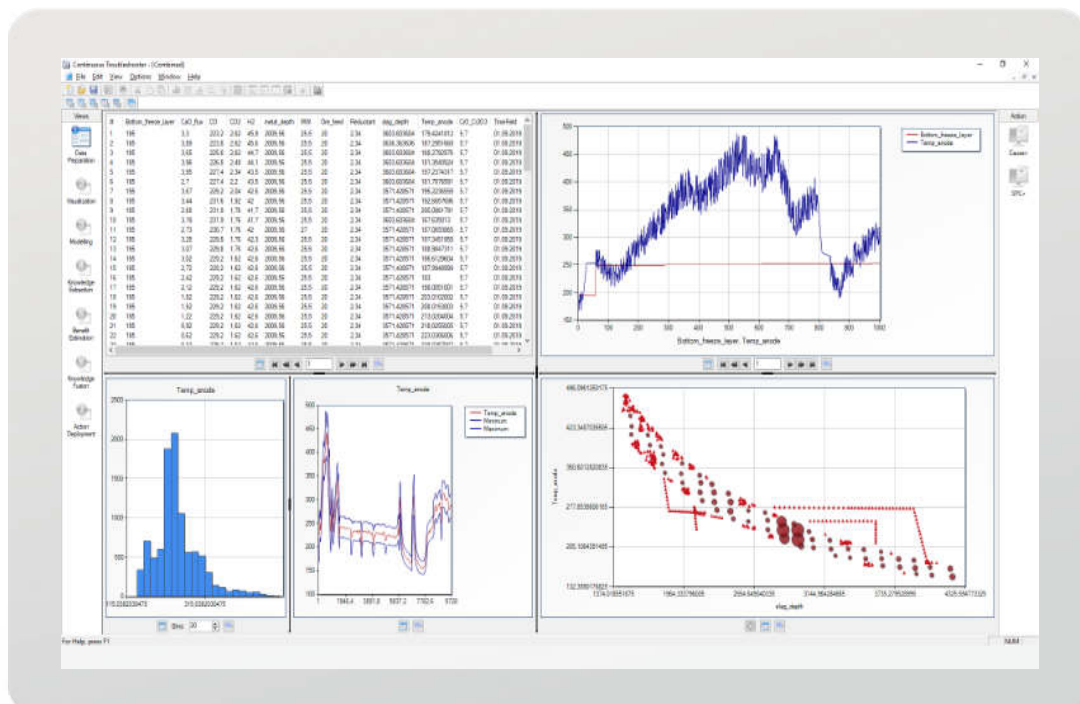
Continuous Troubleshooter - [Combined]

File Edit View Options Window Help

Views

Data Preparation

Visualization

Modeling

Knowledge Extraction

Benefit Estimation

Knowledge Fusion

Action Deployment

| # | Bottom_freeze_layer | CaO_flux | CO | CO2 | H2 | metal_depth | RRR | Ore_feed | Reductant | slag_depth | Temp_anode | CaO_Cl2O3 | TimeField |
|---|---|---|---|---|---|---|---|---|---|---|---|---|---|
| 1 | 195 | 3.3 | 223.2 | 2.62 | 45.8 | 2006.56 | 25.5 | 20 | 2.34 | 3603.603604 | 179.4241612 | 5.7 | 01.09.2019 |
| 2 | 195 | 3.59 | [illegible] | 2.62 | 45.8 | 2006.56 | 25.5 | 20 | 2.34 | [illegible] | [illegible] | 5.7 | 01.09.2019 |
| 3 | 195 | 3.65 | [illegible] | 2.62 | 44.7 | 2006.56 | 25.5 | 20 | 2.34 | 3603.603604 | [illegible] | 5.7 | 01.09.2019 |
| 4 | 195 | 3.56 | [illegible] | 2.49 | 46.1 | 2006.56 | 25.5 | 20 | 2.34 | 3603.603604 | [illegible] | 5.7 | 01.09.2019 |
| 5 | 195 | 3.55 | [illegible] | 2.36 | 43.5 | 2006.56 | 25.5 | 20 | 2.34 | 3603.603604 | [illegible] | 5.7 | 01.09.2019 |
| 6 | 195 | 3.7 | 221.4 | 2.2 | 43.5 | 2006.56 | 25.5 | 20 | 2.34 | 3603.603604 | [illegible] | 5.7 | 01.09.2019 |
| 7 | 195 | 3.67 | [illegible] | 2.34 | 42.6 | 2006.56 | 25.5 | 20 | 2.34 | 3571.428571 | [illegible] | 5.7 | 01.09.2019 |
| 8 | 195 | 3.44 | 231.6 | 1.92 | 42 | 2006.56 | 25.5 | 20 | 2.34 | 3571.428571 | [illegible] | 5.7 | 01.09.2019 |
| 9 | 195 | 2.68 | 231.6 | 1.76 | 41.7 | 2006.56 | 25.5 | 20 | 2.34 | 3571.428571 | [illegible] | 5.7 | 01.09.2019 |
| 10 | 195 | 3.16 | 231.6 | 1.76 | 41.7 | 2006.56 | 25.5 | 20 | 2.34 | 3603.603604 | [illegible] | 5.7 | 01.09.2019 |
| 11 | 195 | 2.73 | 230.7 | 1.76 | 42 | 2006.56 | 27 | 20 | 2.34 | 3571.428571 | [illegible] | 5.7 | 01.09.2019 |
| 12 | 195 | 3.28 | 229.8 | 1.76 | 42.3 | 2006.56 | 25.5 | 20 | 2.34 | 3571.428571 | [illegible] | 5.7 | 01.09.2019 |
| 13 | 195 | 3.07 | 229.8 | 1.76 | 42.6 | 2006.56 | 25.5 | 20 | 2.34 | 3571.428571 | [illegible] | 5.7 | 01.09.2019 |
| 14 | 195 | 3.02 | 229.2 | 1.62 | 42.6 | 2006.56 | 25.5 | 20 | 2.34 | 3571.428571 | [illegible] | 5.7 | 01.09.2019 |
| 15 | 195 | 2.72 | 228.2 | 1.62 | 42.6 | 2006.56 | 25.5 | 20 | 2.34 | 3571.428571 | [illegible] | 5.7 | 01.09.2019 |
| 16 | 195 | 2.42 | 229.2 | 1.62 | 42.6 | 2006.56 | 25.5 | 20 | 2.34 | 3571.428571 | 183 | 5.7 | 01.09.2019 |
| 17 | 195 | 2.12 | 229.2 | 1.62 | 42.6 | 2006.56 | 25.5 | 20 | 2.34 | 3571.428571 | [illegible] | 5.7 | 01.09.2019 |
| 18 | 195 | 1.82 | 229.2 | 1.62 | 42.6 | 2006.56 | 25.5 | 20 | 2.34 | 3571.428571 | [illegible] | 5.7 | 01.09.2019 |
| 19 | 195 | 1.52 | 229.2 | 1.62 | 42.6 | 2006.56 | 25.5 | 20 | 2.34 | 3571.428571 | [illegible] | 5.7 | 01.09.2019 |
| 20 | 195 | 1.22 | 229.2 | 1.62 | 42.6 | 2006.56 | 25.5 | 20 | 2.34 | 3571.428571 | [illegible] | 5.7 | 01.09.2019 |
| 21 | 195 | 0.92 | 229.2 | 1.62 | 42.6 | 2006.56 | 25.5 | 20 | 2.34 | 3571.428571 | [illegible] | 5.7 | 01.09.2019 |
| 22 | 195 | 0.62 | 229.2 | 1.62 | 42.6 | 2006.56 | 25.5 | 20 | 2.34 | 3571.428571 | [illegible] | 5.7 | 01.09.2019 |

Bottom_freeze_layer
Temp_anode
500 450 400 350 300 250 200 150
0 100 200 300 400 500 600 700 800 900 1000
Bottom_freeze_layer, Temp_anode

Action
Causes
SPC+

Temp_anode
2500 2000 1500 1000 500 0
115.0382030475 315.0382030475
Bins: 30

Temp_anode
Temp_anode
Minimum
Maximum
500 450 400 350 300 250 200 150
1 1940.4 3881.8 5837.2 7762.6 9700

446.0961262175
423.5487036604
350.6012002035
277.6536928465
205.1064301495
132.5589176825
Temp_anode
1374.01855175 1964.33796035 2654.64504035 3344.98426486 3735.27952086 4325.59477325
slag_depth

For Help, press F1
NUM